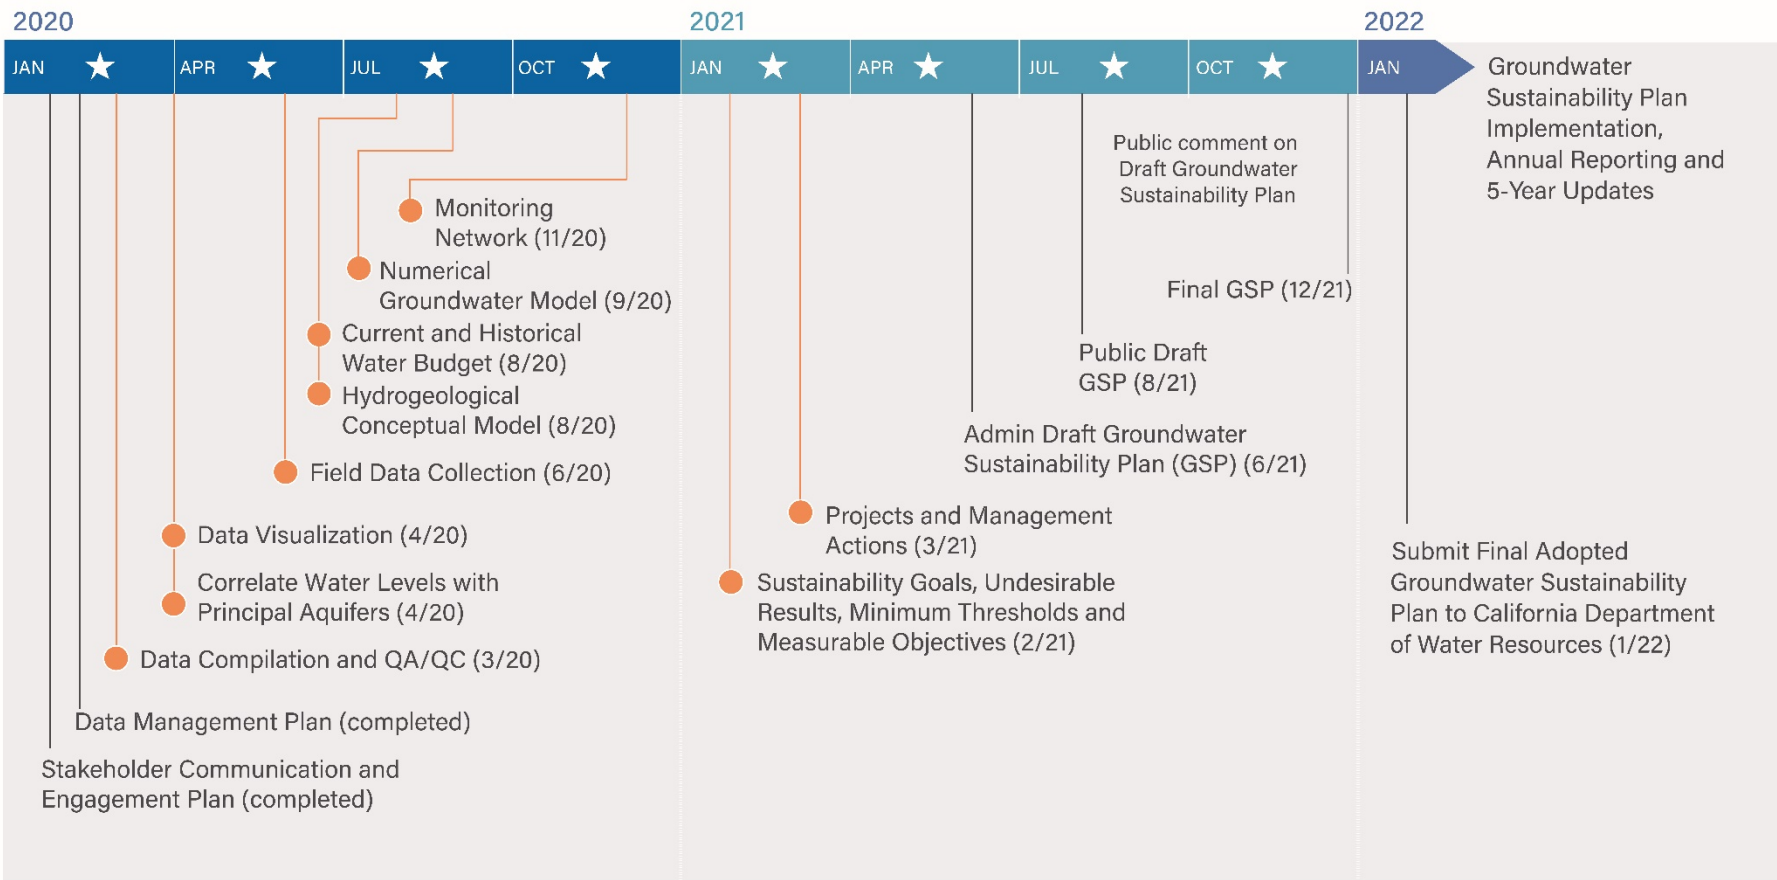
2020

JAN APR JUL OCT

2021

JAN APR JUL OCT

2022

JAN

Groundwater Sustainability Plan Implementation, Annual Reporting and 5-Year Updates

Public comment on Draft Groundwater Sustainability Plan

Monitoring Network (11/20)

Numerical Groundwater Model (9/20)

Current and Historical Water Budget (8/20)

Hydrogeological Conceptual Model (8/20)

Field Data Collection (6/20)

Final GSP (12/21)

Public Draft GSP (8/21)

Admin Draft Groundwater Sustainability Plan (GSP) (6/21)

Data Visualization (4/20)

Correlate Water Levels with Principal Aquifers (4/20)

Data Compilation and QA/QC (3/20)

Projects and Management Actions (3/21)

Sustainability Goals, Undesirable Results, Minimum Thresholds and Measurable Objectives (2/21)

Submit Final Adopted Groundwater Sustainability Plan to California Department of Water Resources (1/22)

Data Management Plan (completed)

Stakeholder Communication and Engagement Plan (completed)